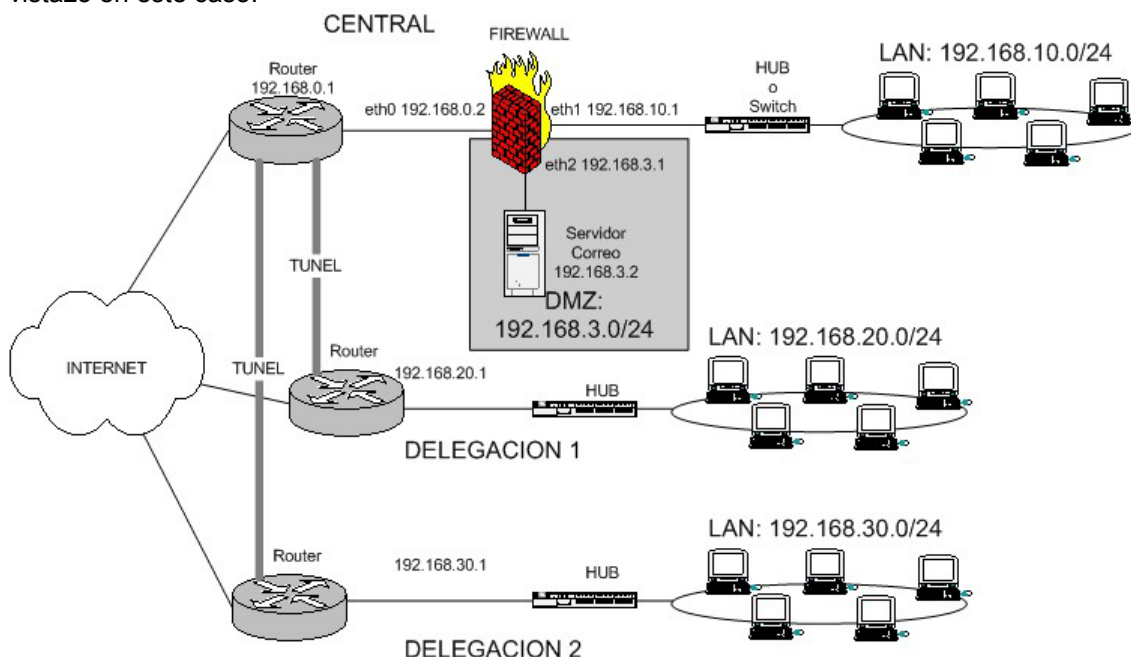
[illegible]

CENTRAL

FIREWALL

Router
192.168.0.1

eth0 192.168.0.2

eth1 192.168.10.1

HUB
o
Switch

LAN: 192.168.10.0/24

eth2 192.168.3.1

Servidor
Correo
192.168.3.2

TUNEL

DMZ:
192.168.3.0/24

INTERNET

TUNEL

Router

192.168.20.1

HUB

LAN: 192.168.20.0/24

DELEGACION 1

Router

192.168.30.1

HUB

LAN: 192.168.30.0/24

DELEGACION 2